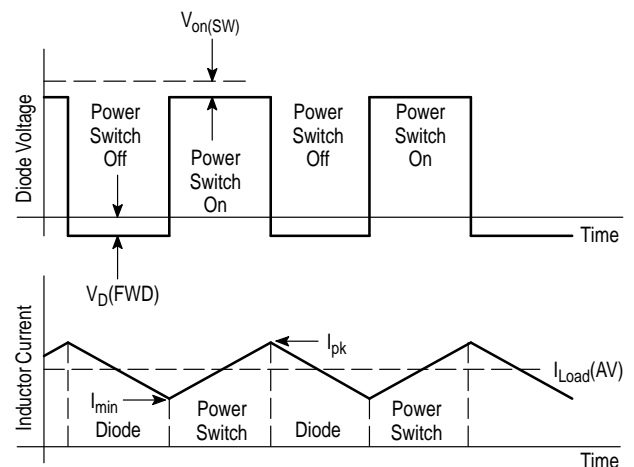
$V_{on(SW)}$

Diode Voltage

Power Switch Off

Power Switch On

Power Switch Off

Power Switch On

Time

$V_D$(FWD)

Inductor Current

$I_{pk}$

$I_{Load}$(AV)

$I_{min}$

Diode

Power Switch

Diode

Power Switch

Time